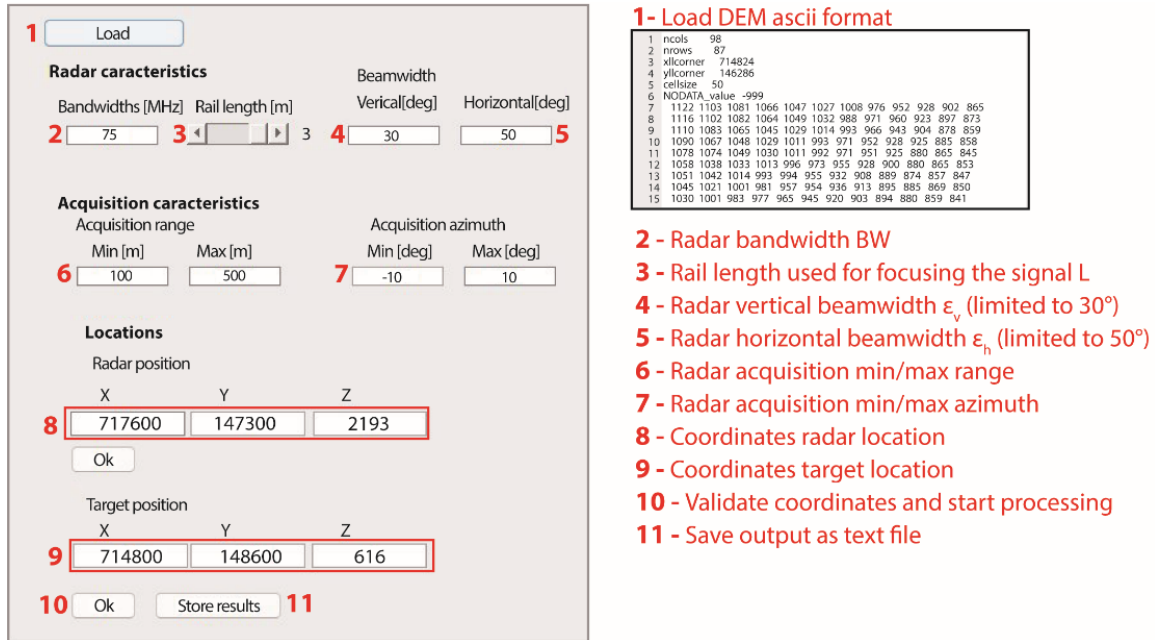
1 Load

Radar caracteristics

Beamwidth

Bandwidths [MHz] Rail length [m] Verical[deg] Horizontal[deg]

2 75 3 3 4 30 50 5

Acquisition caracteristics

Acquisition range Acquisition azimuth

Min [m] Max [m] Min [deg] Max [deg]

6 100 500 7 -10 10

Locations

Radar position

X Y Z

8 717600 147300 2193

Ok

Target position

X Y Z

9 714800 148600 616

10 Ok Store results 11

1- Load DEM ascii format

| | | | | | | | | | | | | |
|---|---|---|---|---|---|---|---|---|---|---|---|---|
| 1 | ncols | 98 | | | | | | | | | | |
| 2 | nrows | 87 | | | | | | | | | | |
| 3 | xllcorner | 714824 | | | | | | | | | | |
| 4 | yllcorner | 146286 | | | | | | | | | | |
| 5 | cellsize | 50 | | | | | | | | | | |
| 6 | NODATA_value | -999 | | | | | | | | | | |
| 7 | 1122 | 1103 | 1081 | 1066 | 1047 | 1027 | 1008 | 976 | 952 | 928 | 902 | 865 |
| 8 | 1116 | 1102 | 1082 | 1064 | 1049 | 1032 | 988 | 971 | 960 | 923 | 897 | 873 |
| 9 | 1110 | 1083 | 1065 | 1045 | 1029 | 1014 | 993 | 966 | 943 | 904 | 878 | 859 |
| 10 | 1090 | 1067 | 1048 | 1029 | 1011 | 993 | 971 | 952 | 928 | 925 | 885 | 858 |
| 11 | 1078 | 1074 | 1049 | 1030 | 1011 | 992 | 971 | 951 | 925 | 880 | 865 | 845 |
| 12 | 1058 | 1038 | 1033 | 1013 | 996 | 973 | 955 | 928 | 900 | 880 | 865 | 853 |
| 13 | 1051 | 1042 | 1014 | 993 | 994 | 955 | 932 | 908 | 889 | 874 | 857 | 847 |
| 14 | 1045 | 1021 | 1001 | 981 | 957 | 954 | 936 | 913 | 895 | 885 | 869 | 850 |
| 15 | 1030 | 1001 | 983 | 977 | 965 | 945 | 920 | 903 | 894 | 880 | 859 | 841 |

2 - Radar bandwidth BW
3 - Rail length used for focusing the signal L
4 - Radar vertical beamwidth $\varepsilon_v$ (limited to 30°)
5 - Radar horizontal beamwidth $\varepsilon_h$ (limited to 50°)
6 - Radar acquisition min/max range
7 - Radar acquisition min/max azimuth
8 - Coordinates radar location
9 - Coordinates target location
10 - Validate coordinates and start processing
11 - Save output as text file